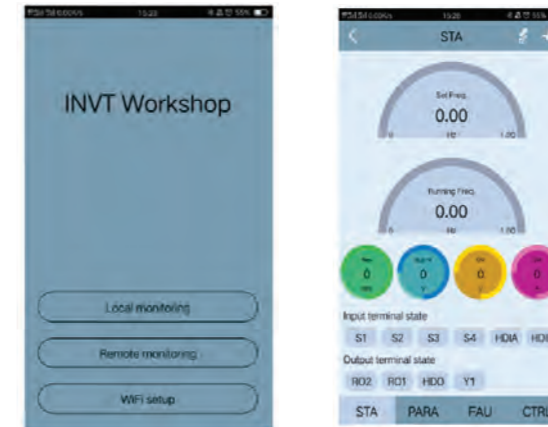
INVT Workshop

Local monitoring

Remote monitoring

WiFi setup

STA

Set Freq.

0.00

Hz

1.00

Running Freq.

0.00

Hz

1.00

0

0

0

0

Input terminal state

S1 S2 S3 S4 HDIA HDI

Output terminal state

RO2 RO1 HDO Y1

STA PARA FAU CTRL